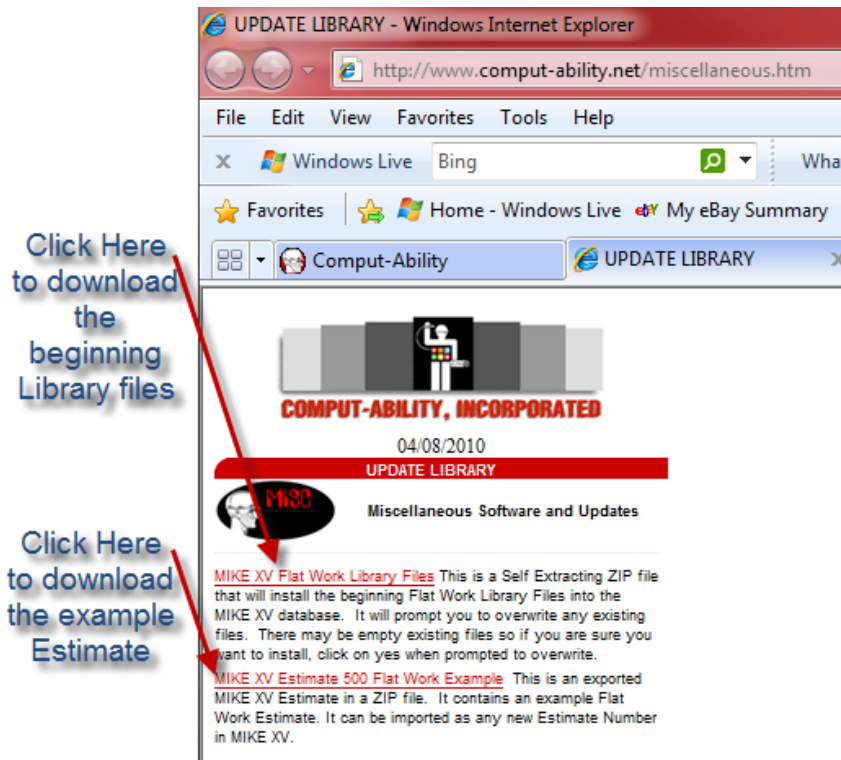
UPDATE LIBRARY - Windows Internet Explorer

http://www.comput-ability.net/miscellaneous.htm

File Edit View Favorites Tools Help

Windows Live Bing Wha

Favorites Home - Windows Live My eBay Summary

Comput-Ability UPDATE LIBRARY

Click Here to download the beginning Library files

Click Here to download the example Estimate

COMPUT-ABILITY, INCORPORATED

04/08/2010

UPDATE LIBRARY

MISC

Miscellaneous Software and Updates

MIKE XV Flat Work Library Files This is a Self Extracting ZIP file that will install the beginning Flat Work Library Files into the MIKE XV database. It will prompt you to overwrite any existing files. There may be empty existing files so if you are sure you want to install, click on yes when prompted to overwrite.

MIKE XV Estimate 500 Flat Work Example This is an exported MIKE XV Estimate in a ZIP file. It contains an example Flat Work Estimate. It can be imported as any new Estimate Number in MIKE XV.